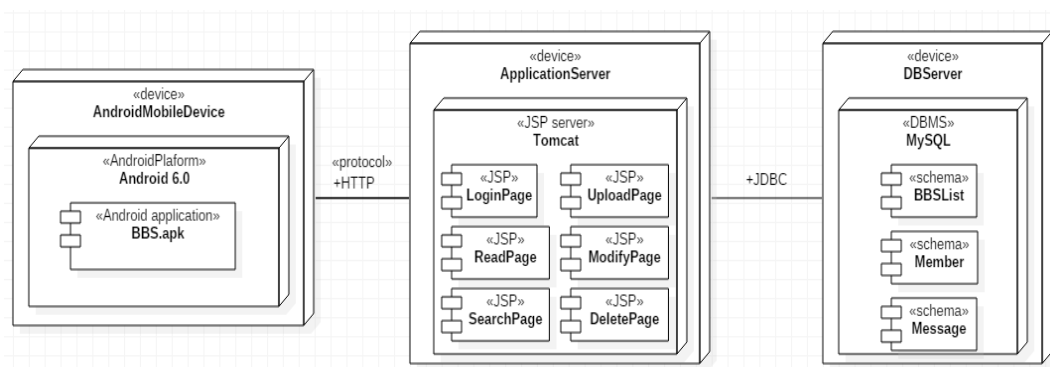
«device»
AndroidMobileDevice

«AndroidPlaform»
Android 6.0

«Android application»
BBS.apk

«protocol»
+HTTP

«device»
ApplicationServer

«JSP server»
Tomcat

«JSP»
LoginPage

«JSP»
UploadPage

«JSP»
ReadPage

«JSP»
ModifyPage

«JSP»
SearchPage

«JSP»
DeletePage

+JDBC

«device»
DBServer

«DBMS»
MySQL

«schema»
BBSList

«schema»
Member

«schema»
Message